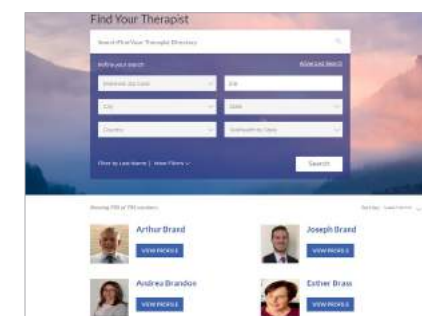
Find Your Therapist

Search Find Your Therapist Directory

Refine your search

Advanced Search

Distance (Zip Code)

Zip

City

State

Country

Individuals by Name

Filter by Last Name | More Filters

Search

Showing 759 of 759 members

Sort by: Last Name

Arthur Brand

VIEW PROFILE

Joseph Brand

VIEW PROFILE

Andrea Brandon

VIEW PROFILE

Esther Brass

VIEW PROFILE